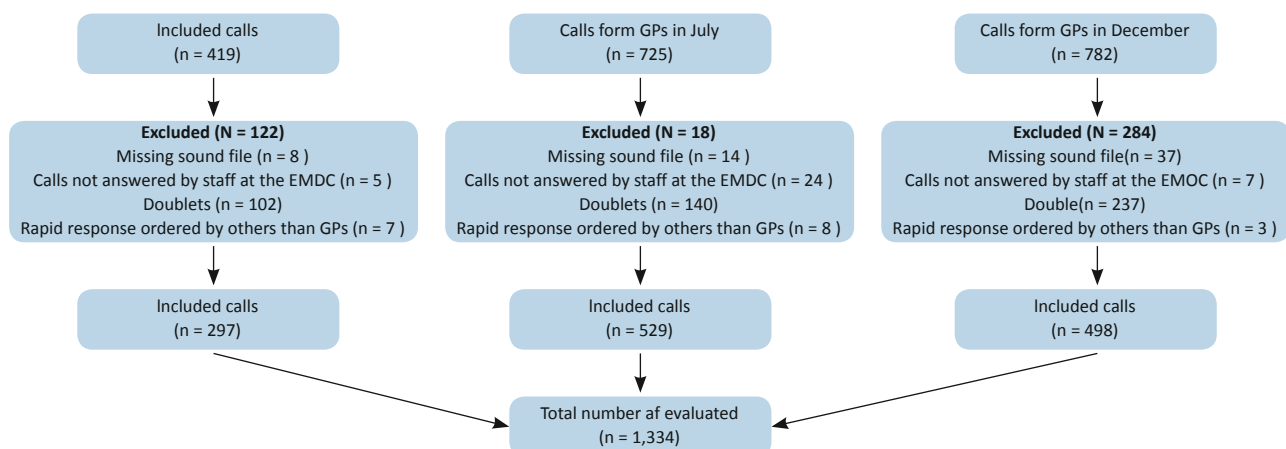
Included calls
(n = 419)

Calls form GPs in July
(n = 725)

Calls form GPs in December
(n = 782)

**Excluded (N = 122)**
Missing sound file (n = 8 )
Calls not answered by staff at the EMDC (n = 5 )
Doublets (n = 102)
Rapid response ordered by others than GPs (n = 7 )

**Excluded (N = 18)**
Missing sound file (n = 14 )
Calls not answered by staff at the EMDC (n = 24 )
Doublets (n = 140)
Rapid response ordered by others than GPs (n = 8 )

**Excluded (N = 284)**
Missing sound file(n = 37)
Calls not answered by staff at the EMOC (n = 7 )
Double(n = 237)
Rapid response ordered by others than GPs (n = 3 )

Included calls
(n = 297)

Included calls
(n = 529)

Included calls
(n = 498)

Total number af evaluated
(n = 1,334)